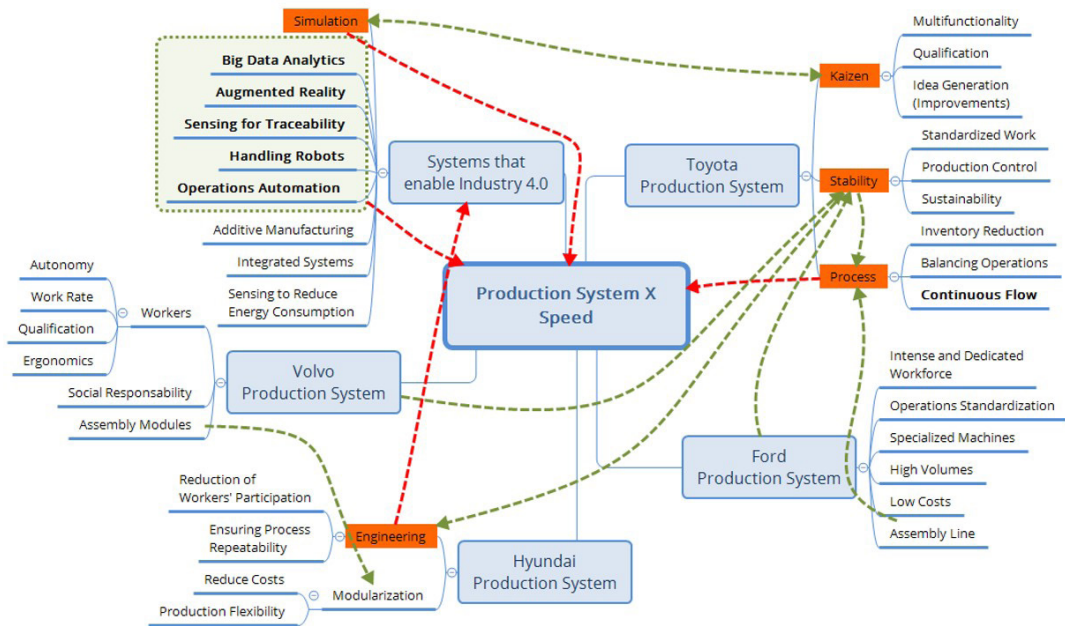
Simulation

Big Data Analytics
Augmented Reality
Sensing for Traceability
Handling Robots
Operations Automation
Additive Manufacturing
Integrated Systems
Sensing to Reduce Energy Consumption

Systems that enable Industry 4.0

Toyota Production System

Kaizen
Multifunctionality
Qualification
Idea Generation (Improvements)

Stability
Standardized Work
Production Control
Sustainability

Process
Inventory Reduction
Balancing Operations
Continuous Flow

Production System X Speed

Workers
Autonomy
Work Rate
Qualification
Ergonomics
Social Responsability
Assembly Modules

Volvo Production System

Ford Production System
Intense and Dedicated Workforce
Operations Standardization
Specialized Machines
High Volumes
Low Costs
Assembly Line

Engineering
Reduction of Workers' Participation
Ensuring Process Repeatability

Modularization
Reduce Costs
Production Flexibility

Hyundai Production System